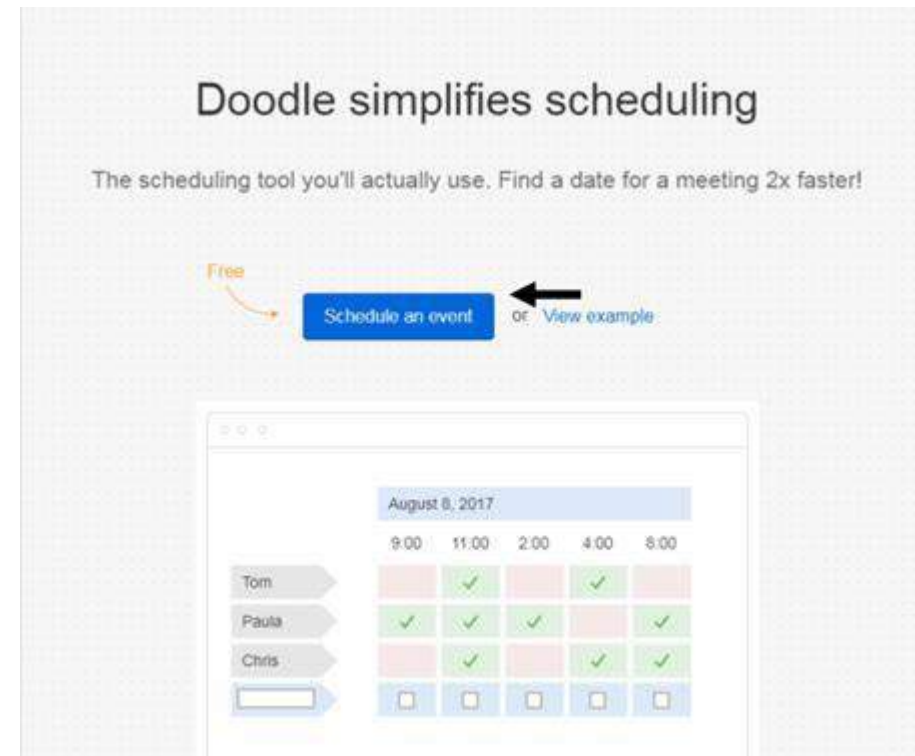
Doodle simplifies scheduling

The scheduling tool you'll actually use. Find a date for a meeting 2x faster!

Free

Schedule an event or View example

| | August 8, 2017 | | | | |
|---|---|---|---|---|---|
| | 9:00 | 11:00 | 2:00 | 4:00 | 8:00 |
| Tom | | ✓ | | ✓ | |
| Paula | ✓ | ✓ | ✓ | | ✓ |
| Chris | | ✓ | | ✓ | ✓ |
| | ☐ | ☐ | ☐ | ☐ | ☐ |